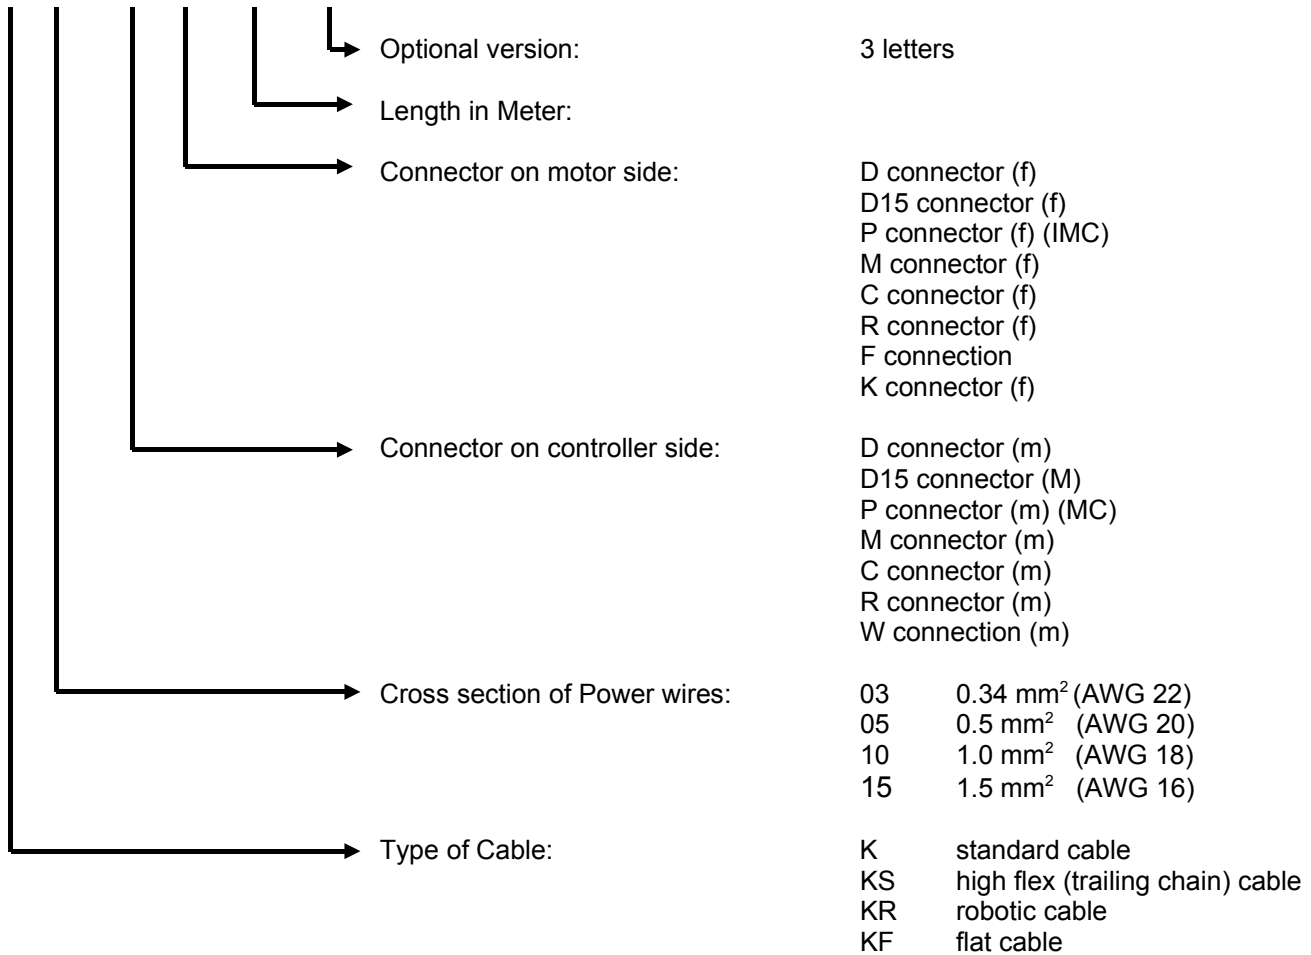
Optional version: 3 letters

Length in Meter:

Connector on motor side:
D connector (f)
D15 connector (f)
P connector (f) (IMC)
M connector (f)
C connector (f)
R connector (f)
F connection
K connector (f)

Connector on controller side:
D connector (m)
D15 connector (M)
P connector (m) (MC)
M connector (m)
C connector (m)
R connector (m)
W connection (m)

Cross section of Power wires:
03 0.34 mm$^2$ (AWG 22)
05 0.5 mm$^2$ (AWG 20)
10 1.0 mm$^2$ (AWG 18)
15 1.5 mm$^2$ (AWG 16)

Type of Cable:
K standard cable
KS high flex (trailing chain) cable
KR robotic cable
KF flat cable